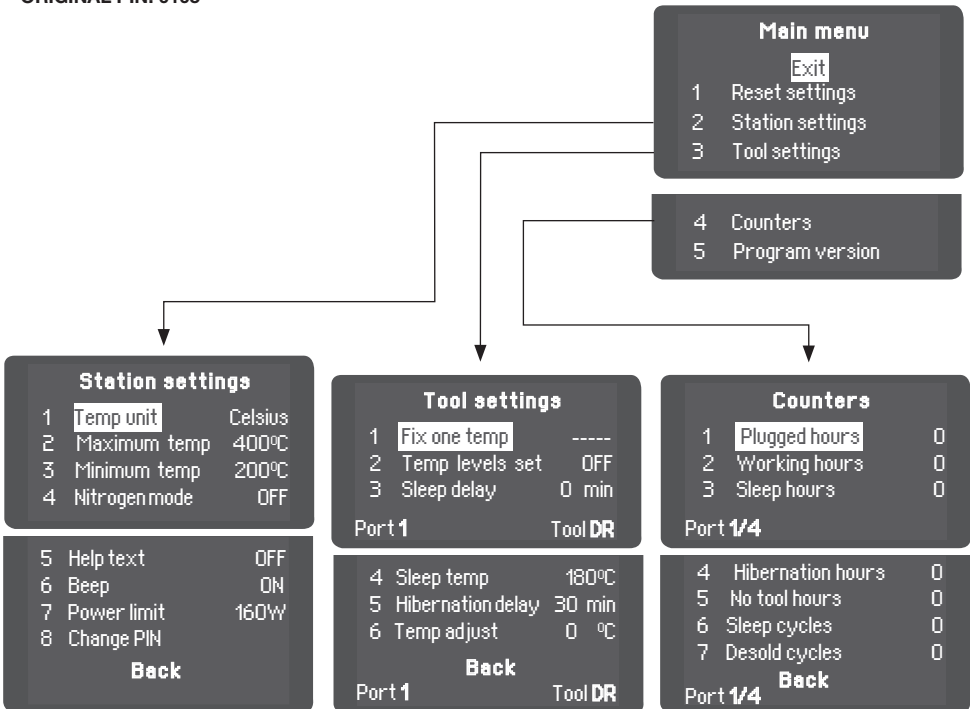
ORIGINAL PIN: 0105

Main menu
Exit
1 Reset settings
2 Station settings
3 Tool settings

4 Counters
5 Program version

Station settings
1 Temp unit Celsius
2 Maximum temp 400ºC
3 Minimum temp 200ºC
4 Nitrogen mode OFF

5 Help text OFF
6 Beep ON
7 Power limit 160W
8 Change PIN
Back

Tool settings
1 Fix one temp -----
2 Temp levels set OFF
3 Sleep delay 0 min
Port 1 Tool DR

4 Sleep temp 180ºC
5 Hibernation delay 30 min
6 Temp adjust 0 ºC
Back
Port 1 Tool DR

Counters
1 Plugged hours 0
2 Working hours 0
3 Sleep hours 0
Port 1/4

4 Hibernation hours 0
5 No tool hours 0
6 Sleep cycles 0
7 Desold cycles 0
Back
Port 1/4